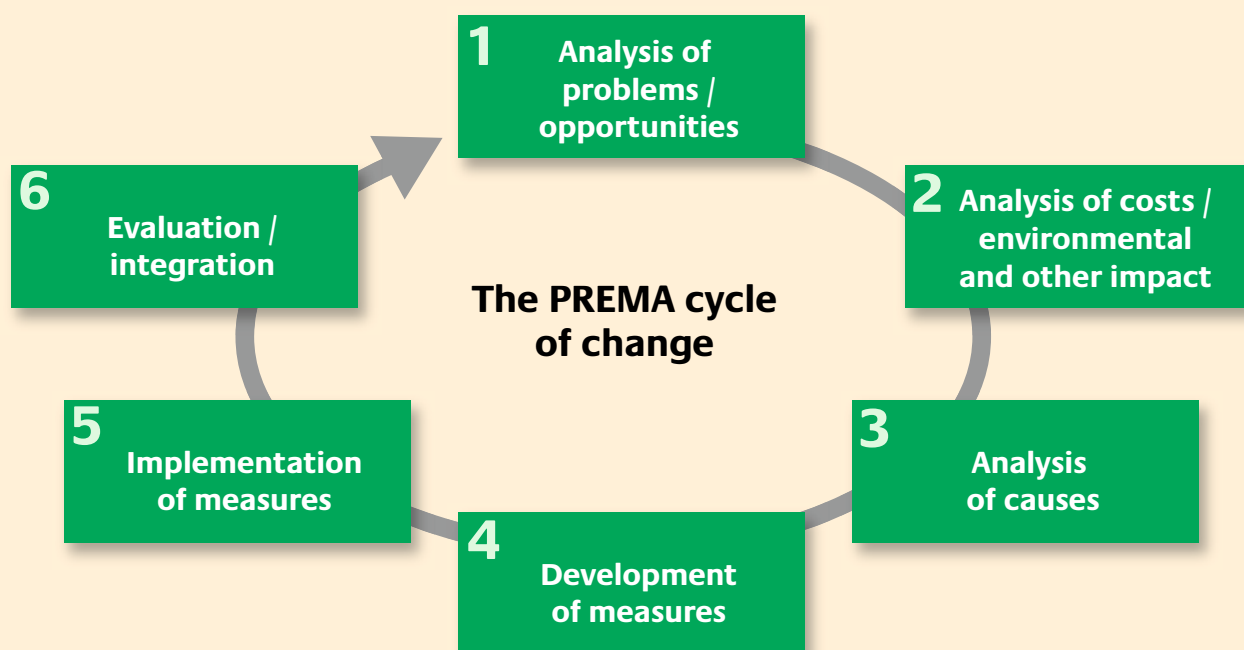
1
Analysis of problems / opportunities

2
Analysis of costs / environmental and other impact

3
Analysis of causes

4
Development of measures

5
Implementation of measures

6
Evaluation / integration

The PREMA cycle of change